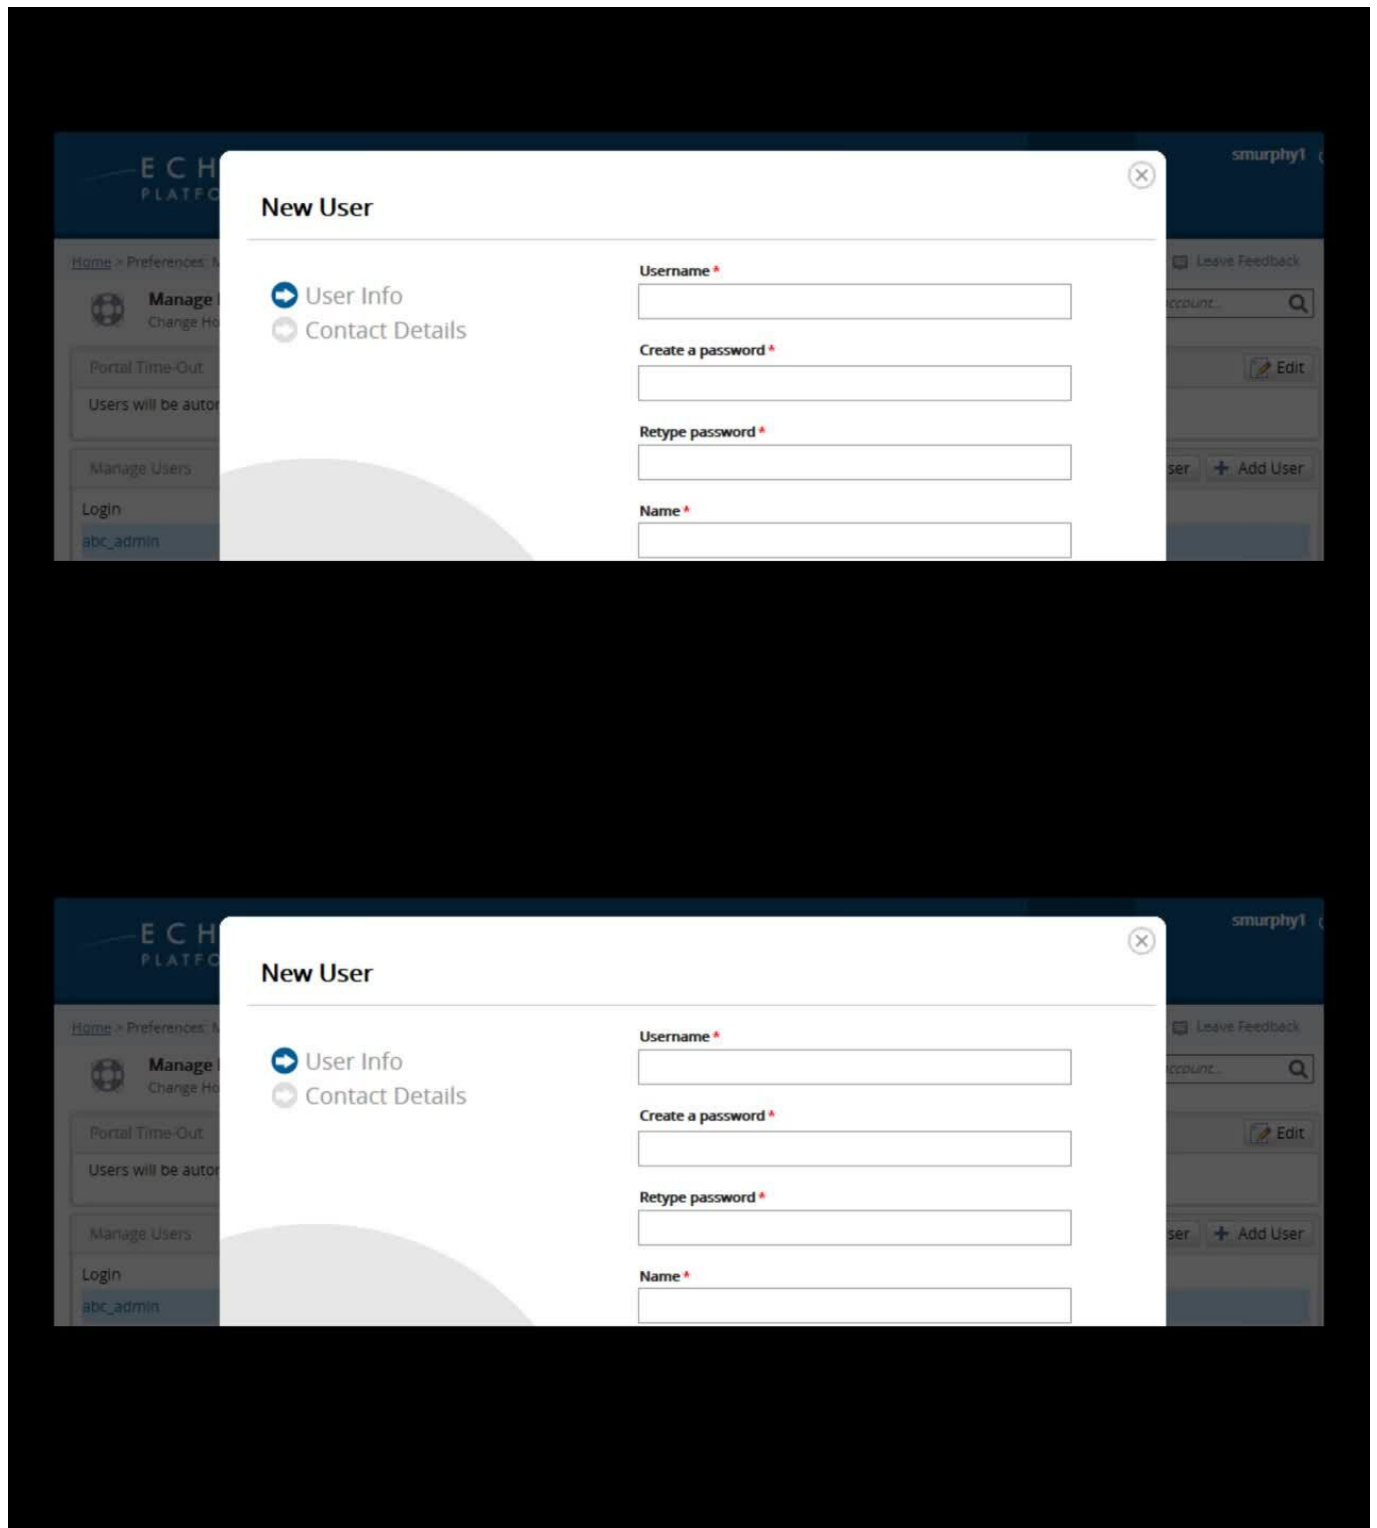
ECH
PLATF

smurphy1

Home > Preferences: M

Manage
Change Ho

Portal Time-Out

Users will be autor

Manage Users

Login

abc_admin

Leave Feedback

ccount...

Edit

ser

Add User

New User

User Info

Contact Details

Username *

Create a password *

Retype password *

Name *

ECH
PLATF

smurphy1

Home > Preferences: M

Manage
Change Ho

Portal Time-Out

Users will be autor

Manage Users

Login

abc_admin

Leave Feedback

ccount...

Edit

ser

Add User

New User

User Info

Contact Details

Username *

Create a password *

Retype password *

Name *